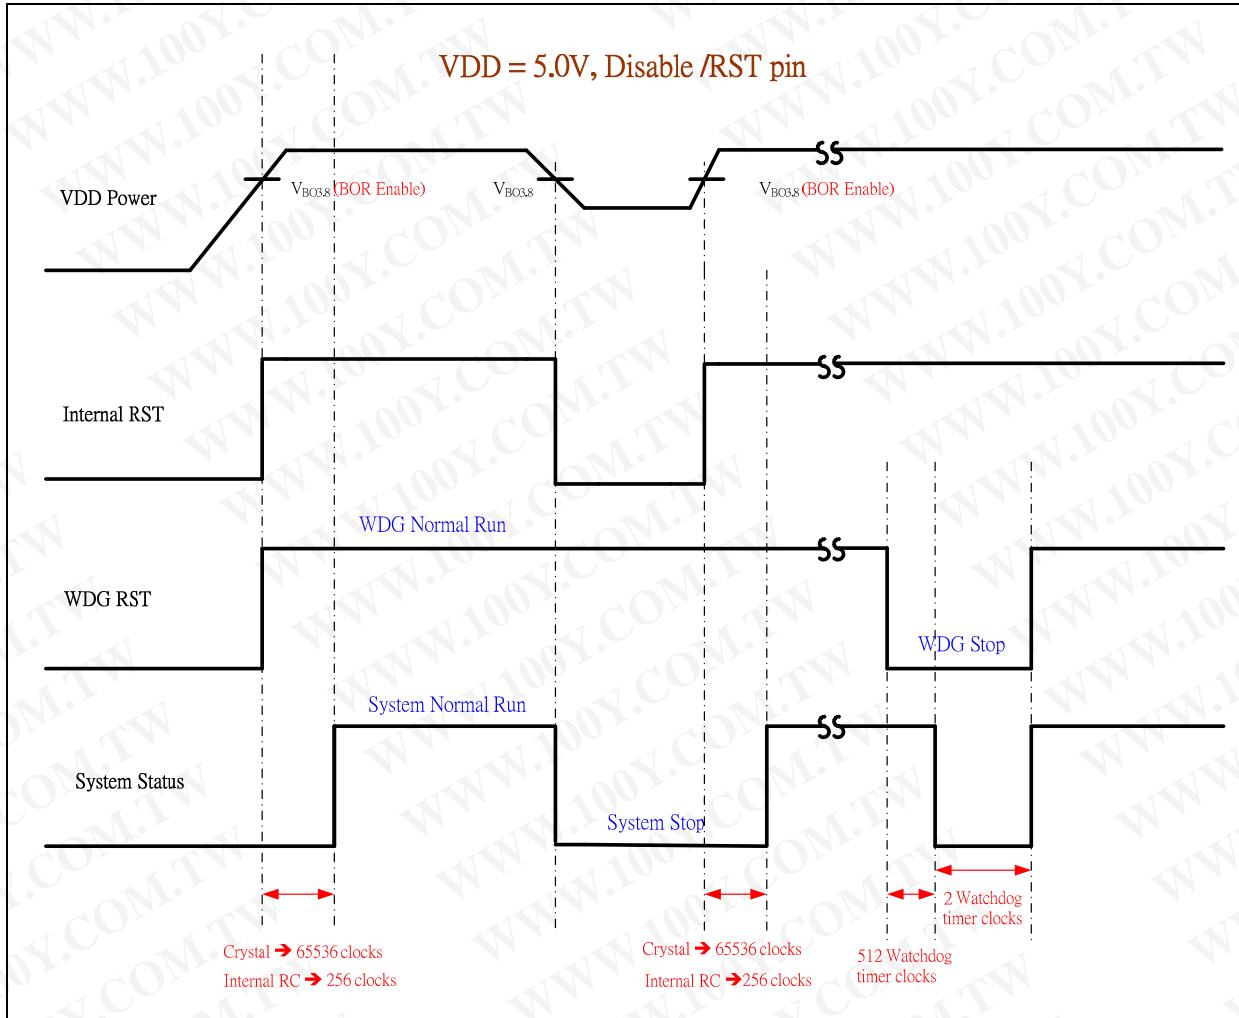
VDD = 5.0V, Disable /RST pin

VDD Power

$V_{BO3.8}$ (BOR Enable)

$V_{BO3.8}$

$V_{BO3.8}$ (BOR Enable)

Internal RST

WDG Normal Run

WDG RST

WDG Stop

System Normal Run

System Status

System Stop

Crystal ➔ 65536 clocks
Internal RC ➔ 256 clocks

Crystal ➔ 65536 clocks
Internal RC ➔256 clocks

512 Watchdog timer clocks

2 Watchdog timer clocks

WWW.100Y.COM.TW